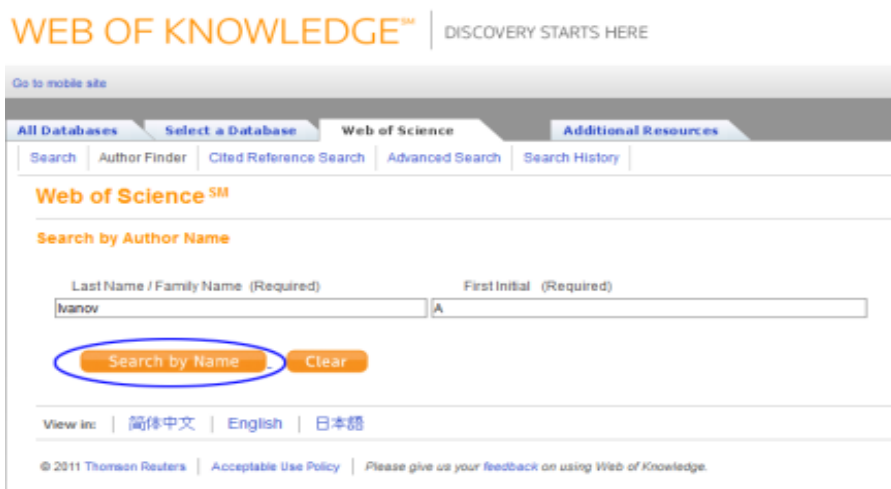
WEB OF KNOWLEDGE℠ | DISCOVERY STARTS HERE

Go to mobile site

All Databases | Select a Database | Web of Science | Additional Resources

Search | Author Finder | Cited Reference Search | Advanced Search | Search History

Web of Science℠

Search by Author Name

Last Name / Family Name (Required)
Ivanov

First Initial (Required)
A

Search by Name | Clear

View in: | 简体中文 | English | 日本語

© 2011 Thomson Reuters | Acceptable Use Policy | Please give us your feedback on using Web of Knowledge.